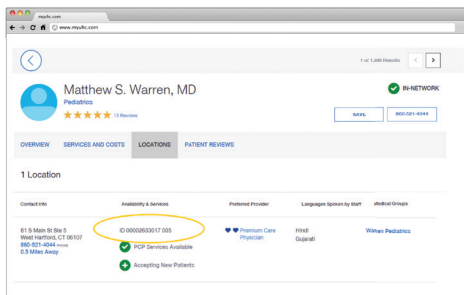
myuhc.com

www.myuhc.com

1 of 1,488 Results

Matthew S. Warren, MD

Pediatrics

13 Reviews

IN-NETWORK

SAVE

860-521-4044

OVERVIEW

SERVICES AND COSTS

LOCATIONS

PATIENT REVIEWS

1 Location

| Contact Info | Availability & Services | Preferred Provider | Languages Spoken by Staff | Medical Groups |
|---|---|---|---|---|
| 61 S Main St Ste 5 West Hartford, CT 06107 860-521-4044 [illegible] 0.5 Miles Away | ID 00002633017 005 PCP Services Available Accepting New Patients | Premium Care Physician | Hindi Gujarati | Warren Pediatrics |